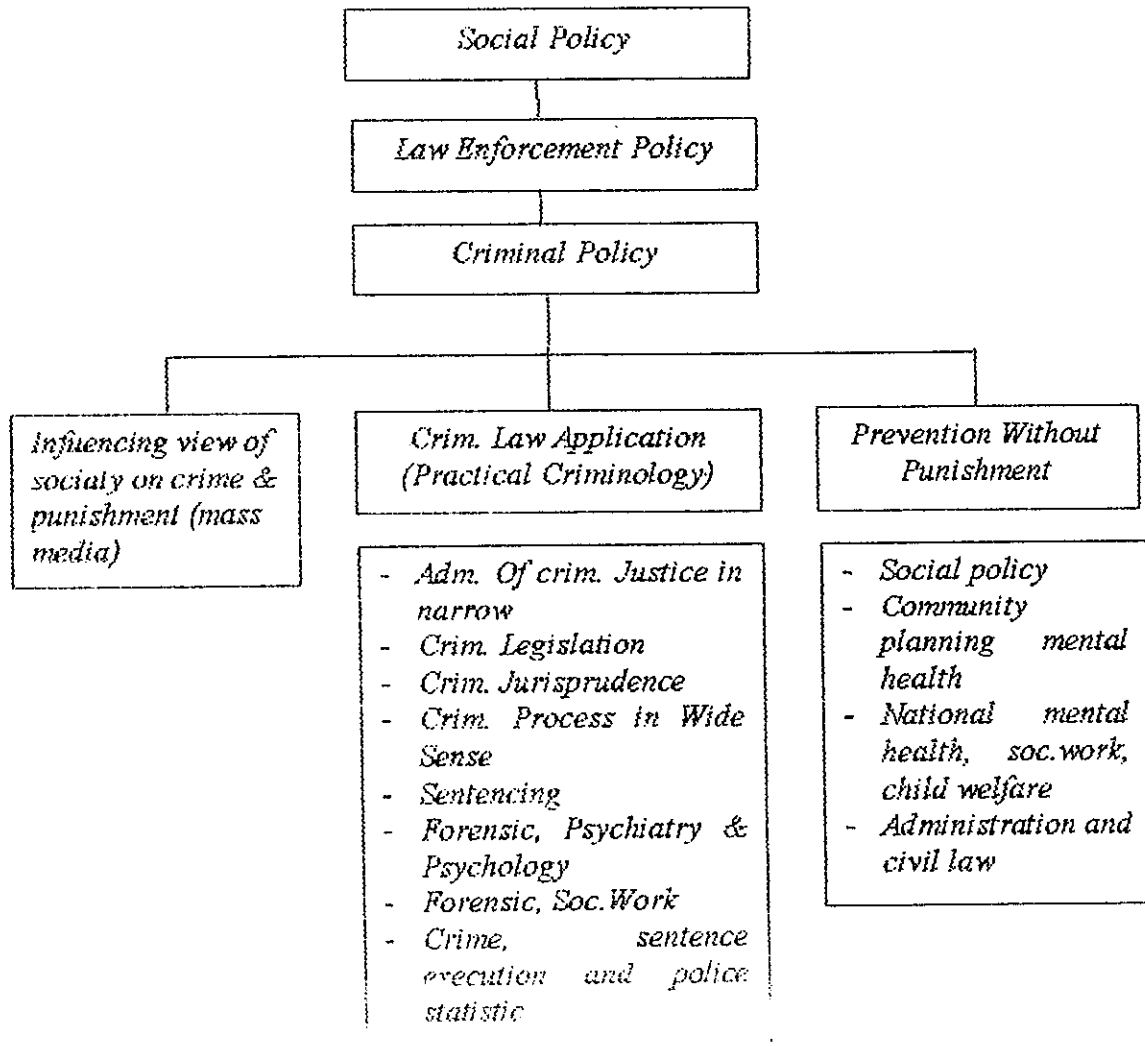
Social Policy

Law Enforcement Policy

Criminal Policy

Influencing view of socialy on crime & punishment (mass media)

Crim. Law Application (Practical Criminology)

- Adm. Of crim. Justice in narrow
- Crim. Legislation
- Crim. Jurisprudence
- Crim. Process in Wide Sense
- Sentencing
- Forensic, Psychiatry & Psychology
- Forensic, Soc.Work
- Crime, sentence execution and police statistic

Prevention Without Punishment

- Social policy
- Community planning mental health
- National mental health, soc.work, child welfare
- Administration and civil law